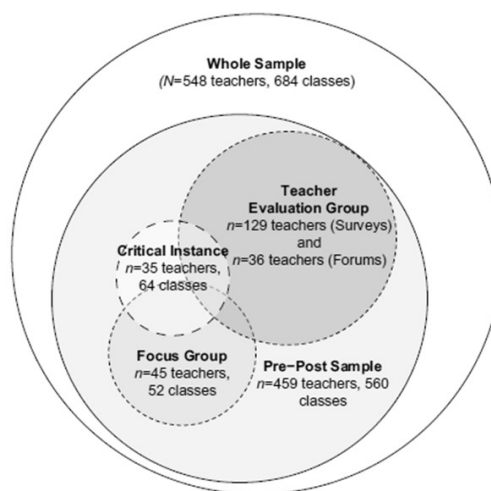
Whole Sample
($N$=548 teachers, 684 classes)

Teacher Evaluation Group
$n$=129 teachers (Surveys) and $n$=36 teachers (Forums)

Critical Instance
$n$=35 teachers, 64 classes

Focus Group
$n$=45 teachers, 52 classes

Pre−Post Sample
$n$=459 teachers, 560 classes